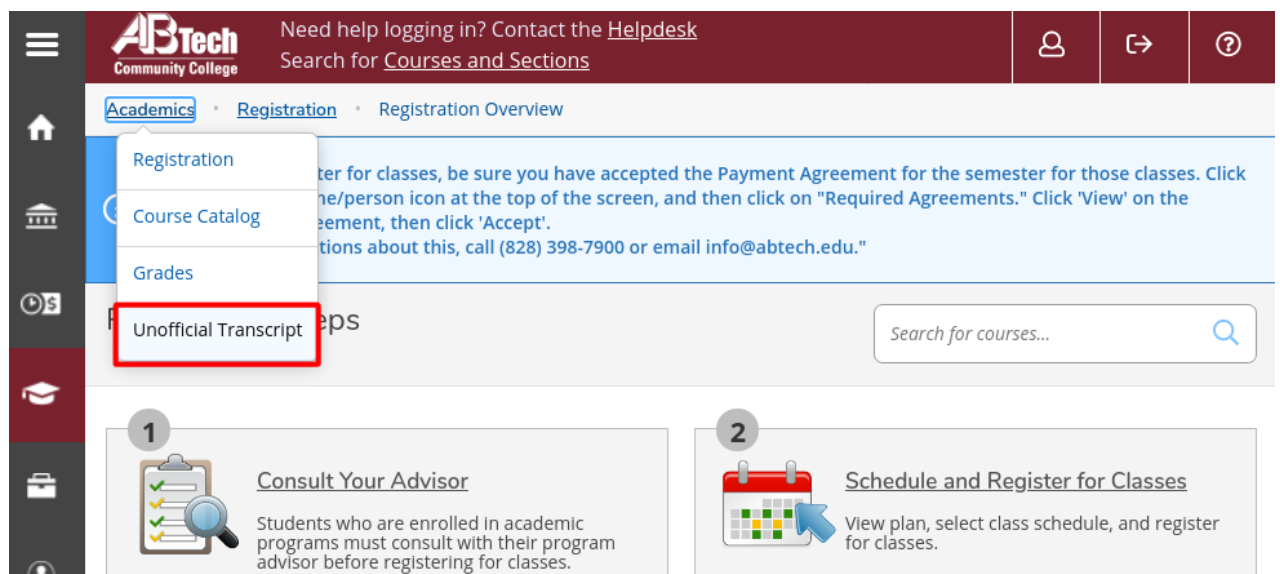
ABTech Community College

Need help logging in? Contact the Helpdesk
Search for Courses and Sections

Academics • Registration • Registration Overview

Registration
Course Catalog
Grades
Unofficial Transcript

ter for classes, be sure you have accepted the Payment Agreement for the semester for those classes. Click ne/person icon at the top of the screen, and then click on "Required Agreements." Click 'View' on the eement, then click 'Accept'.
tions about this, call (828) 398-7900 or email info@abtech.edu."

R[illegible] eps

Search for courses...

1
Consult Your Advisor
Students who are enrolled in academic programs must consult with their program advisor before registering for classes.

2
Schedule and Register for Classes
View plan, select class schedule, and register for classes.